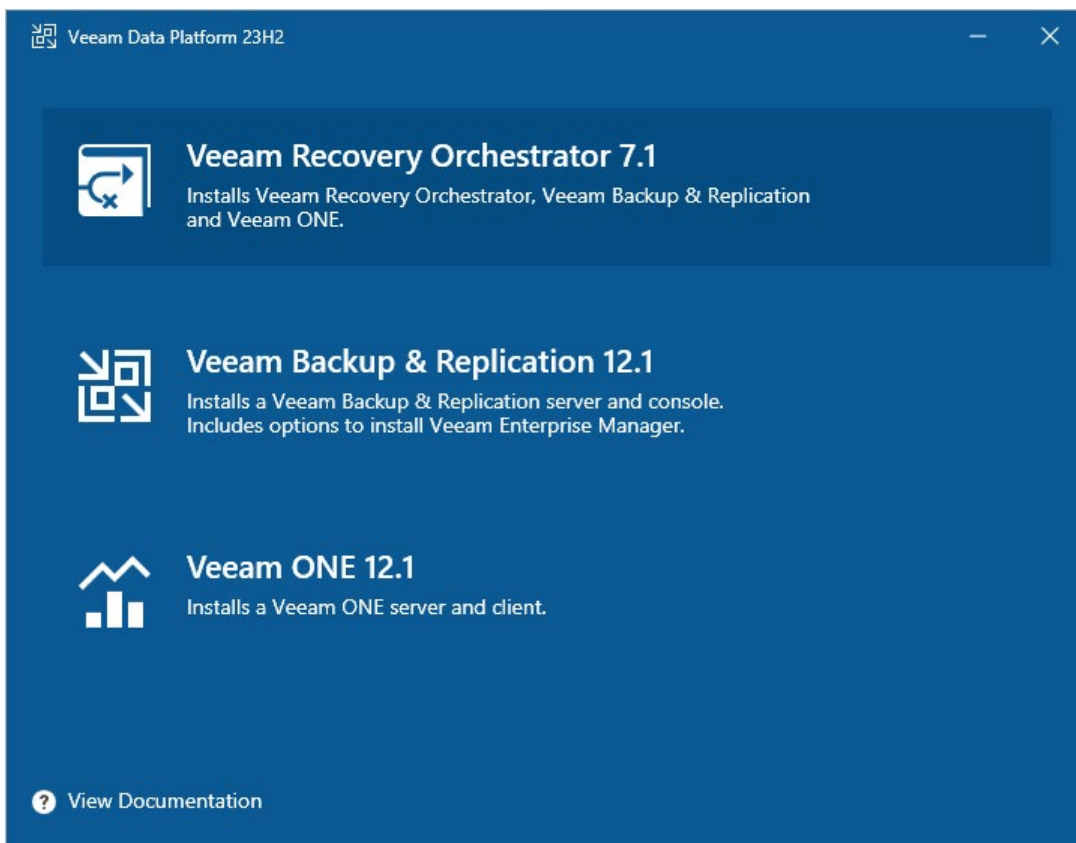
Veeam Data Platform 23H2

Veeam Recovery Orchestrator 7.1
Installs Veeam Recovery Orchestrator, Veeam Backup & Replication and Veeam ONE.

Veeam Backup & Replication 12.1
Installs a Veeam Backup & Replication server and console. Includes options to install Veeam Enterprise Manager.

Veeam ONE 12.1
Installs a Veeam ONE server and client.

View Documentation